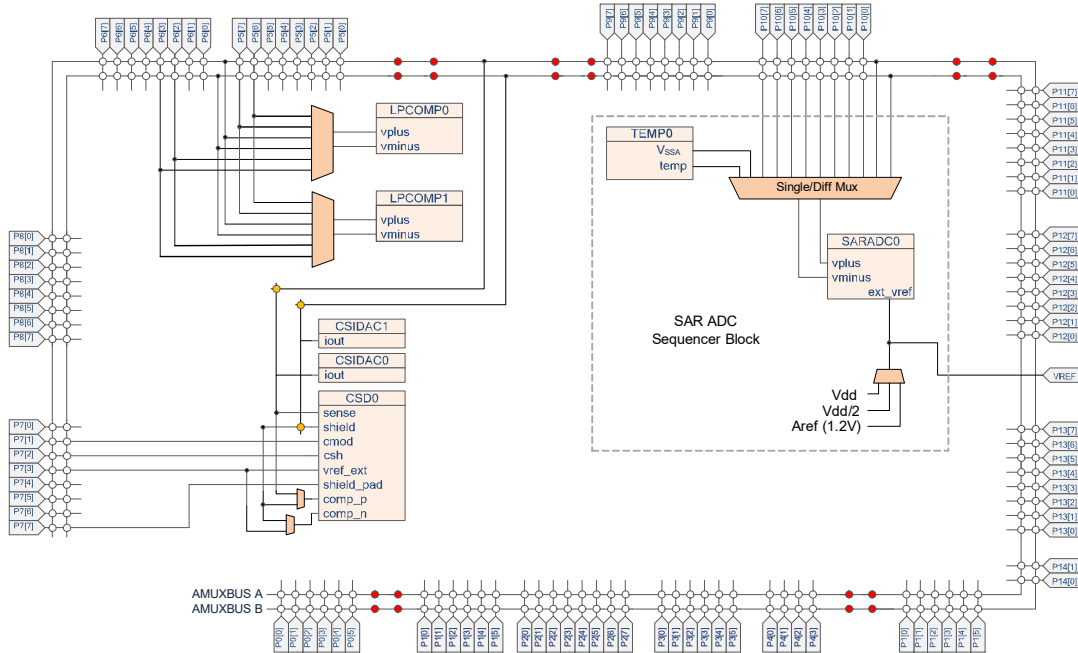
P6[7] P6[6] P6[5] P6[4] P6[3] P6[2] P6[1] P6[0]
P5[7] P5[6] P5[5] P5[4] P5[3] P5[2] P5[1] P5[0]
P9[7] P9[6] P9[5] P9[4] P9[3] P9[2] P9[1] P9[0]
P10[7] P10[6] P10[5] P10[4] P10[3] P10[2] P10[1] P10[0]

LPCOMP0
vplus
vminus

LPCOMP1
vplus
vminus

TEMP0
$V_{SSA}$
temp

Single/Diff Mux

SARADC0
vplus
vminus
ext_vref

SAR ADC
Sequencer Block

Vdd
Vdd/2
Aref (1.2V)

VREF

P11[7] P11[6] P11[5] P11[4] P11[3] P11[2] P11[1] P11[0]
P12[7] P12[6] P12[5] P12[4] P12[3] P12[2] P12[1] P12[0]
P13[7] P13[6] P13[5] P13[4] P13[3] P13[2] P13[1] P13[0]
P14[1] P14[0]

P8[0] P8[1] P8[2] P8[3] P8[4] P8[5] P8[6] P8[7]

CSIDAC1
iout

CSIDAC0
iout

CSD0
sense
shield
cmod
csh
vref_ext
shield_pad
comp_p
comp_n

P7[0] P7[1] P7[2] P7[3] P7[4] P7[5] P7[6] P7[7]

AMUXBUS A
AMUXBUS B

P0[0] P0[1] P0[2] P0[3] P0[4] P0[5]
P1[0] P1[1] P1[2] P1[3] P1[4] P1[5]
P2[0] P2[1] P2[2] P2[3] P2[4] P2[5] P2[6] P2[7]
P3[0] P3[1] P3[2] P3[3] P3[4] P3[5]
P4[0] P4[1] P4[2] P4[3]
P1'[0] P1'[1] P1'[2] P1'[3] P1'[4] P1'[5]